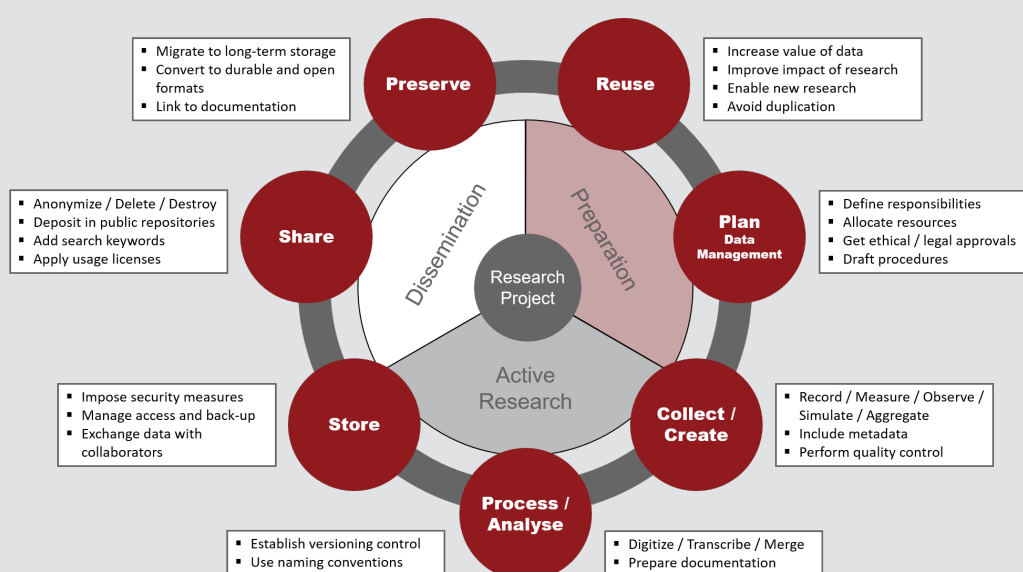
- Migrate to long-term storage
- Convert to durable and open formats
- Link to documentation

Preserve

Reuse

- Increase value of data
- Improve impact of research
- Enable new research
- Avoid duplication

- Anonymize / Delete / Destroy
- Deposit in public repositories
- Add search keywords
- Apply usage licenses

Share

Dissemination

Preparation

Research Project

Plan
Data Management

- Define responsibilities
- Allocate resources
- Get ethical / legal approvals
- Draft procedures

Active Research

- Impose security measures
- Manage access and back-up
- Exchange data with collaborators

Store

Collect / Create

- Record / Measure / Observe / Simulate / Aggregate
- Include metadata
- Perform quality control

Process / Analyse

- Establish versioning control
- Use naming conventions

- Digitize / Transcribe / Merge
- Prepare documentation